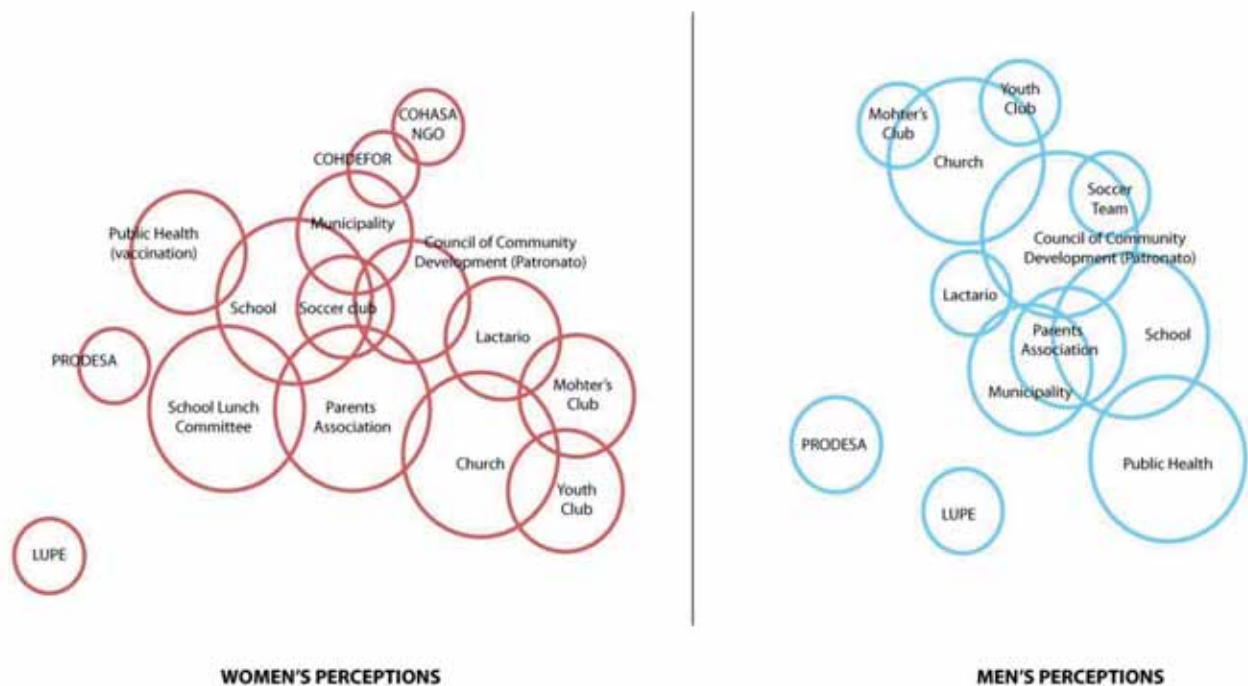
COHASA NGO

COHDEFOR

Municipality

Public Health (vaccination)

Council of Community Development (Patronato)

School

Soccer club

Lactario

PRODESA

Mohter's Club

School Lunch Committee

Parents Association

Church

Youth Club

LUPE

Mohter's Club

Youth Club

Church

Soccer Team

Council of Community Development (Patronato)

Lactario

Parents Association

School

Municipality

PRODESA

Public Health

LUPE

WOMEN'S PERCEPTIONS

MEN'S PERCEPTIONS